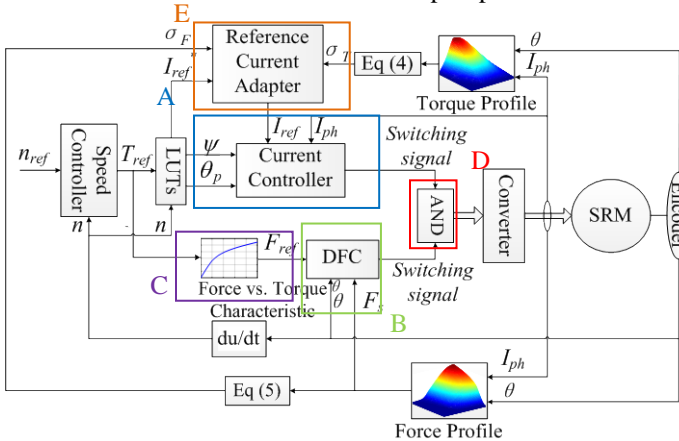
E

$\sigma_F$

Reference Current Adapter

$\sigma_T$

Eq (4)

$\theta$

$I_{ph}$

Torque Profile

$I_{ref}$

A

$I_{ref}$ $I_{ph}$

Switching signal

D

$n_{ref}$

Speed Controller

$T_{ref}$

LUTs

$\psi$

$\theta_p$

Current Controller

AND

Converter

SRM

Encoder

$n$

$n$

$F_{ref}$

DFC

Switching signal

C

Force vs. Torque Characteristic

$\theta$

$F$

B

du/dt

$I_{ph}$

Eq (5)

$\theta$

Force Profile